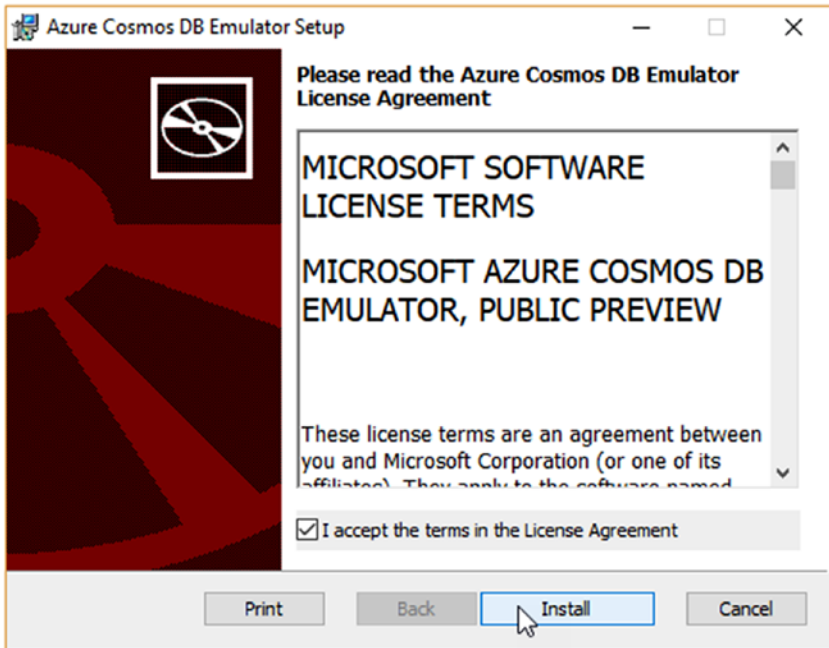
Azure Cosmos DB Emulator Setup

Please read the Azure Cosmos DB Emulator License Agreement

MICROSOFT SOFTWARE LICENSE TERMS

MICROSOFT AZURE COSMOS DB EMULATOR, PUBLIC PREVIEW

These license terms are an agreement between you and Microsoft Corporation (or one of its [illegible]

I accept the terms in the License Agreement

Print Back Install Cancel